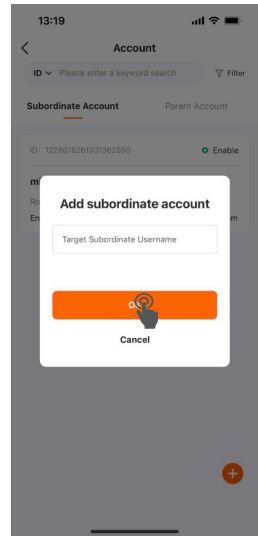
13:19

Account

ID Please enter a keyword search

Filter

Subordinate Account

Parent Account

ID: 1228018261031362560

Enable

m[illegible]

Ro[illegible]

En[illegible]

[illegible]m

Add subordinate account

Target Subordinate Username

O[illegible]

Cancel